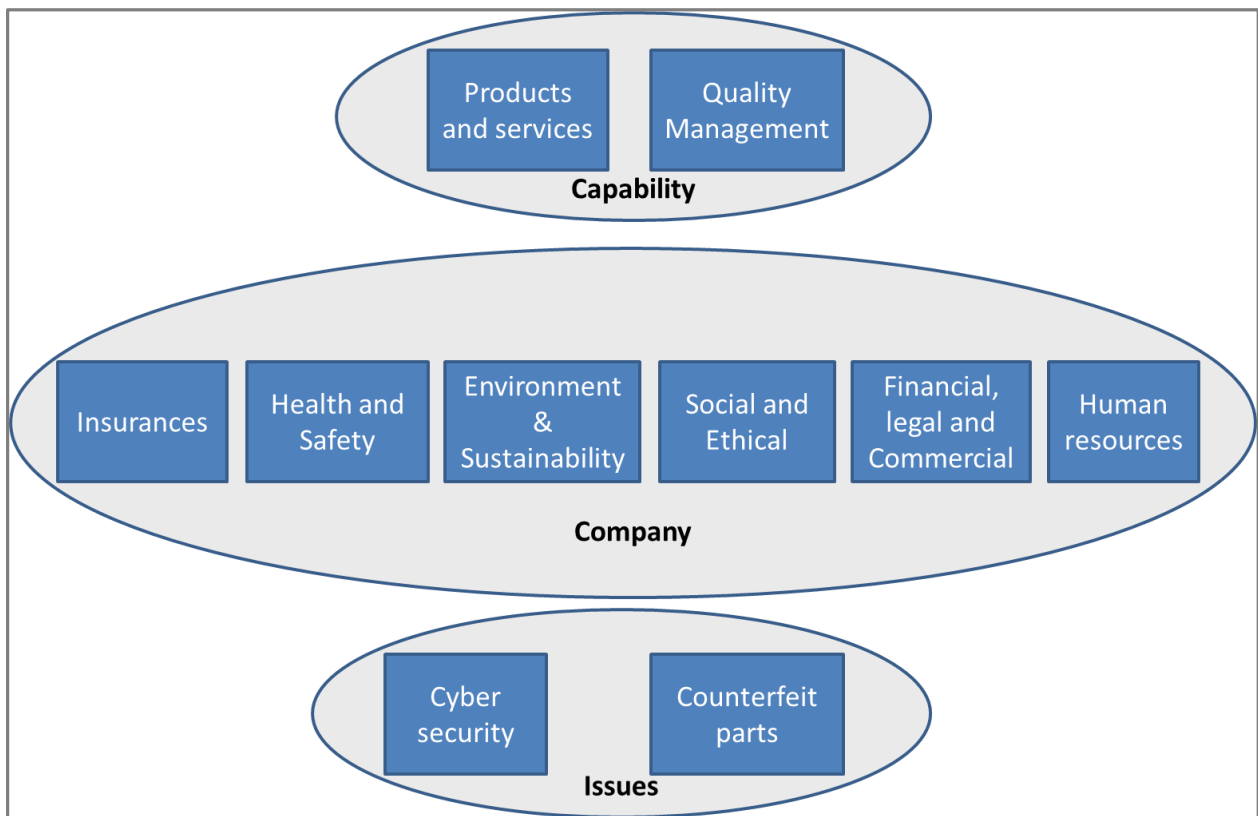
Products and services

Quality Management

Capability

Insurances

Health and Safety

Environment & Sustainability

Social and Ethical

Financial, legal and Commercial

Human resources

Company

Cyber security

Counterfeit parts

Issues